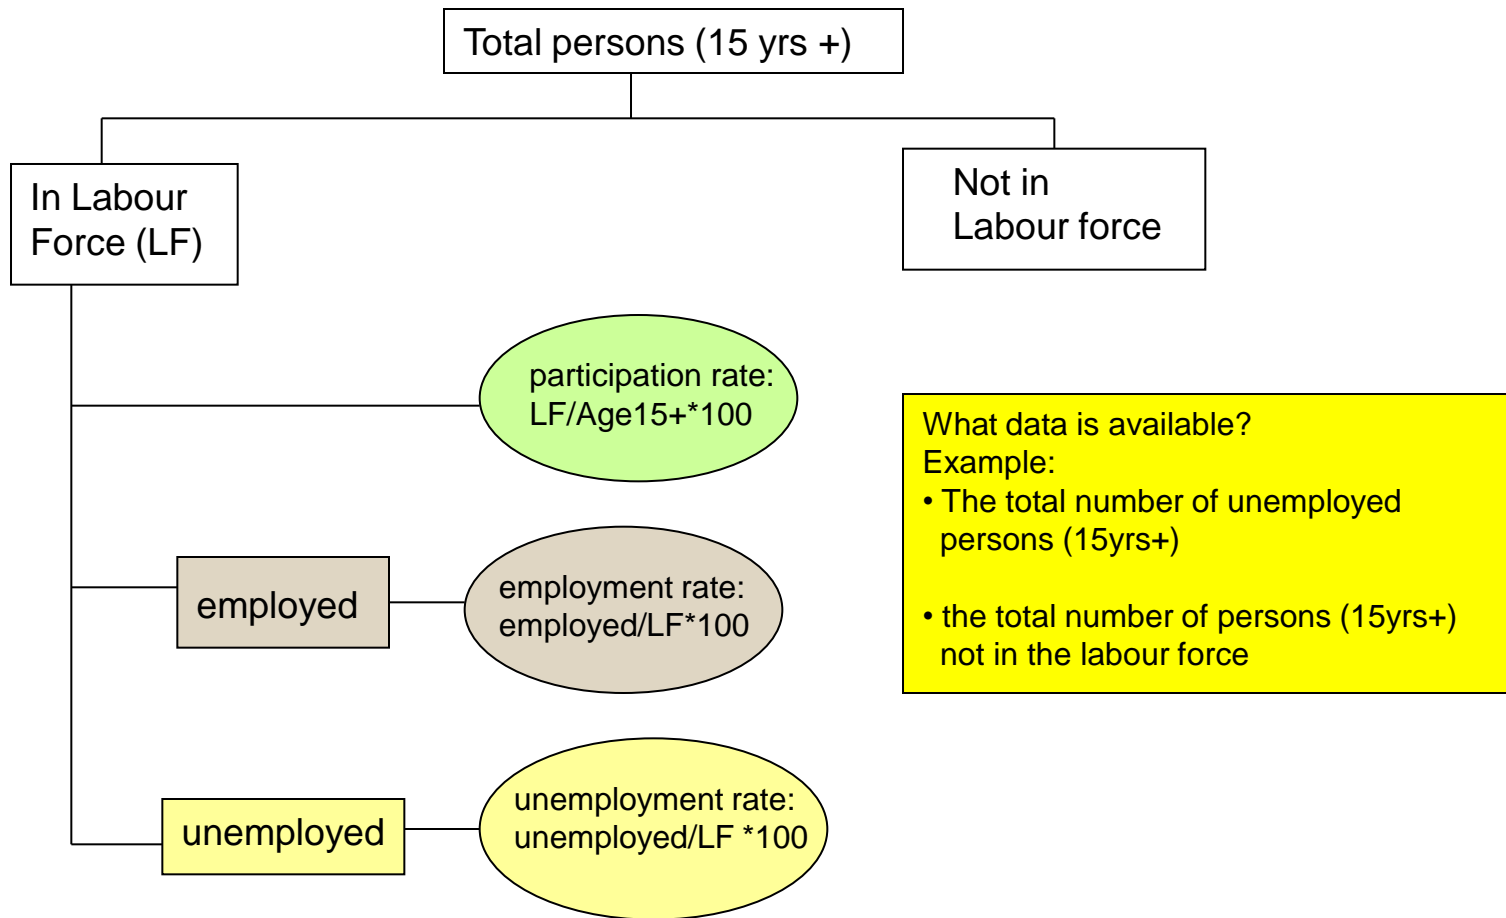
Total persons (15 yrs +)

In Labour Force (LF)

Not in Labour force

participation rate: LF/Age15+*100

What data is available?
Example:
• The total number of unemployed persons (15yrs+)

• the total number of persons (15yrs+) not in the labour force

employed

employment rate: employed/LF*100

unemployed

unemployment rate: unemployed/LF *100